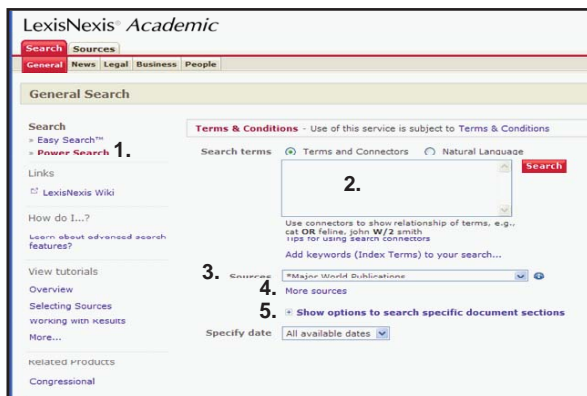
LexisNexis® Academic

Search Sources

General News Legal Business People

General Search

Search
» Easy Search™
» Power Search 1.

Links
LexisNexis Wiki

How do I...?
Learn about advanced search features?

View tutorials
Overview
Selecting Sources
Working with Results
More...

Related Products
Congressional

Terms & Conditions - Use of this service is subject to Terms & Conditions

Search terms Terms and Connectors Natural Language

Search

2.

Use connectors to show relationship of terms, e.g.,
cat **OR** feline, john **W/2** smith
Tips for using search connectors

Add keywords (Index Terms) to your search...

3. Sources *Major World Publications

4. More sources

5. Show options to search specific document sections

Specify date All available dates